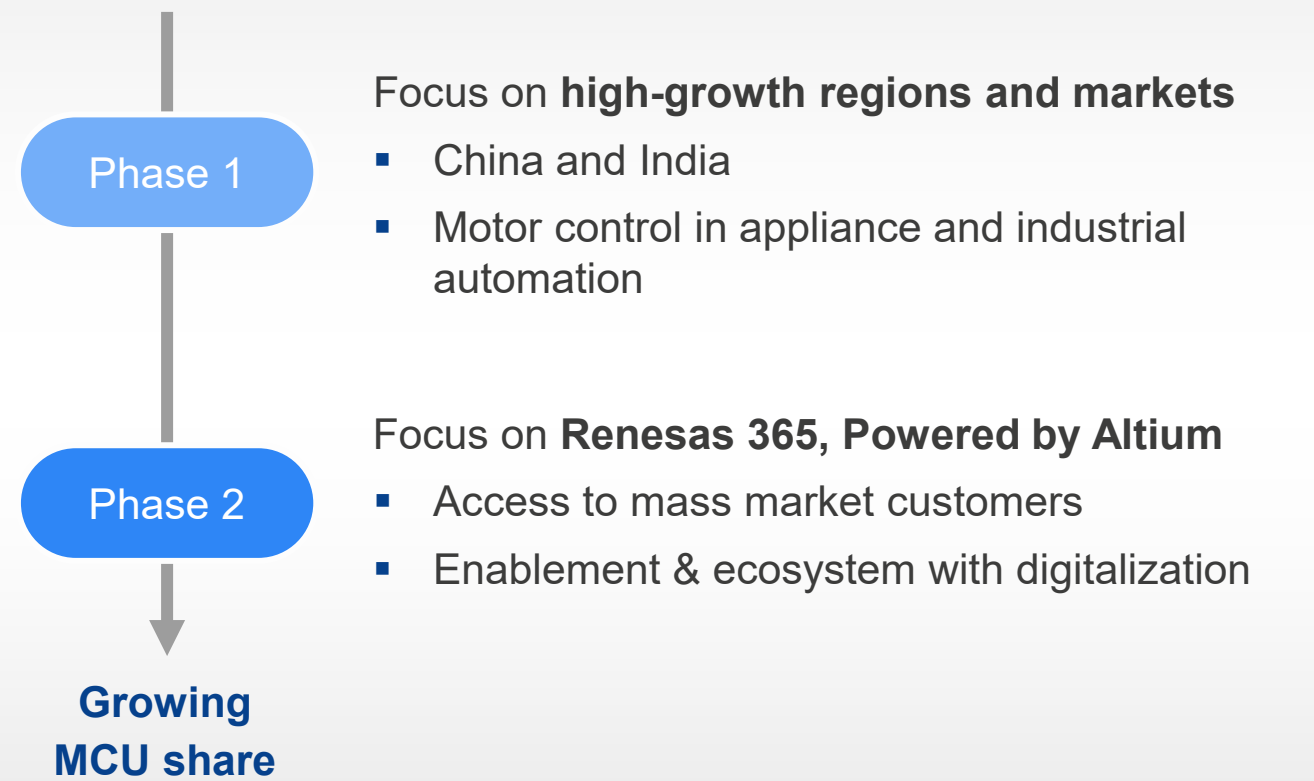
Phase 1

Focus on **high-growth regions and markets**

- China and India
- Motor control in appliance and industrial automation

Phase 2

Focus on **Renesas 365, Powered by Altium**

- Access to mass market customers
- Enablement & ecosystem with digitalization

Growing MCU share